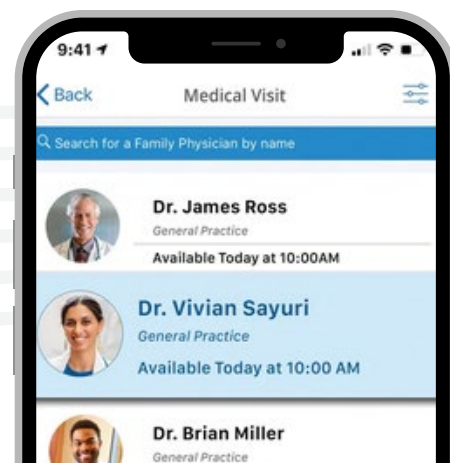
9:41

Back

Medical Visit

Search for a Family Physician by name

Dr. James Ross
General Practice
Available Today at 10:00AM

Dr. Vivian Sayuri
General Practice
Available Today at 10:00 AM

Dr. Brian Miller
General Practice